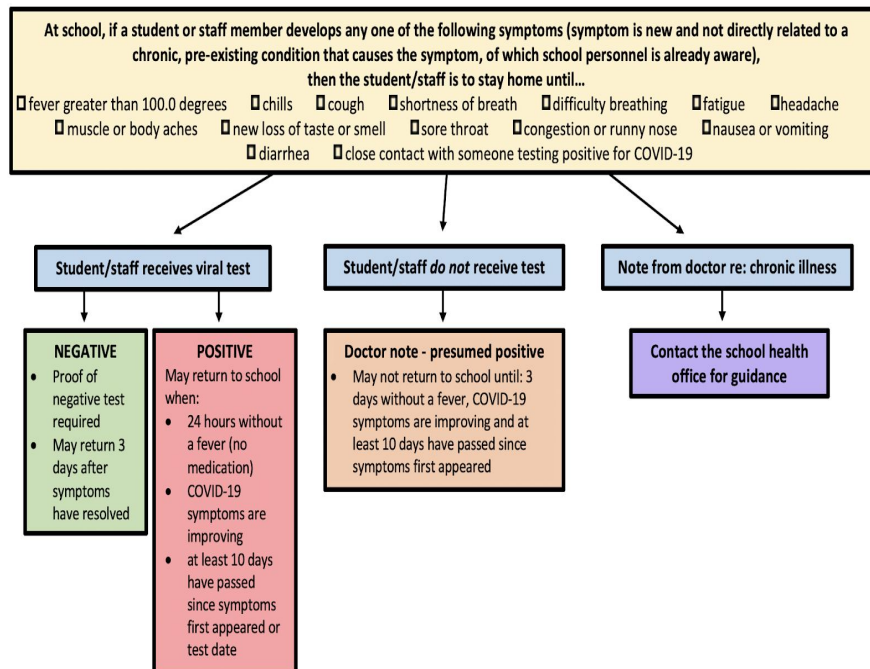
At school, if a student or staff member develops any one of the following symptoms (symptom is new and not directly related to a chronic, pre-existing condition that causes the symptom, of which school personnel is already aware), then the student/staff is to stay home until...

☐ fever greater than 100.0 degrees ☐ chills ☐ cough ☐ shortness of breath ☐ difficulty breathing ☐ fatigue ☐ headache ☐ muscle or body aches ☐ new loss of taste or smell ☐ sore throat ☐ congestion or runny nose ☐ nausea or vomiting ☐ diarrhea ☐ close contact with someone testing positive for COVID-19

Student/staff receives viral test

Student/staff *do not* receive test

Note from doctor re: chronic illness

NEGATIVE
- Proof of negative test required
- May return 3 days after symptoms have resolved

POSITIVE
May return to school when:
- 24 hours without a fever (no medication)
- COVID-19 symptoms are improving
- at least 10 days have passed since symptoms first appeared or test date

Doctor note - presumed positive
- May not return to school until: 3 days without a fever, COVID-19 symptoms are improving and at least 10 days have passed since symptoms first appeared

Contact the school health office for guidance